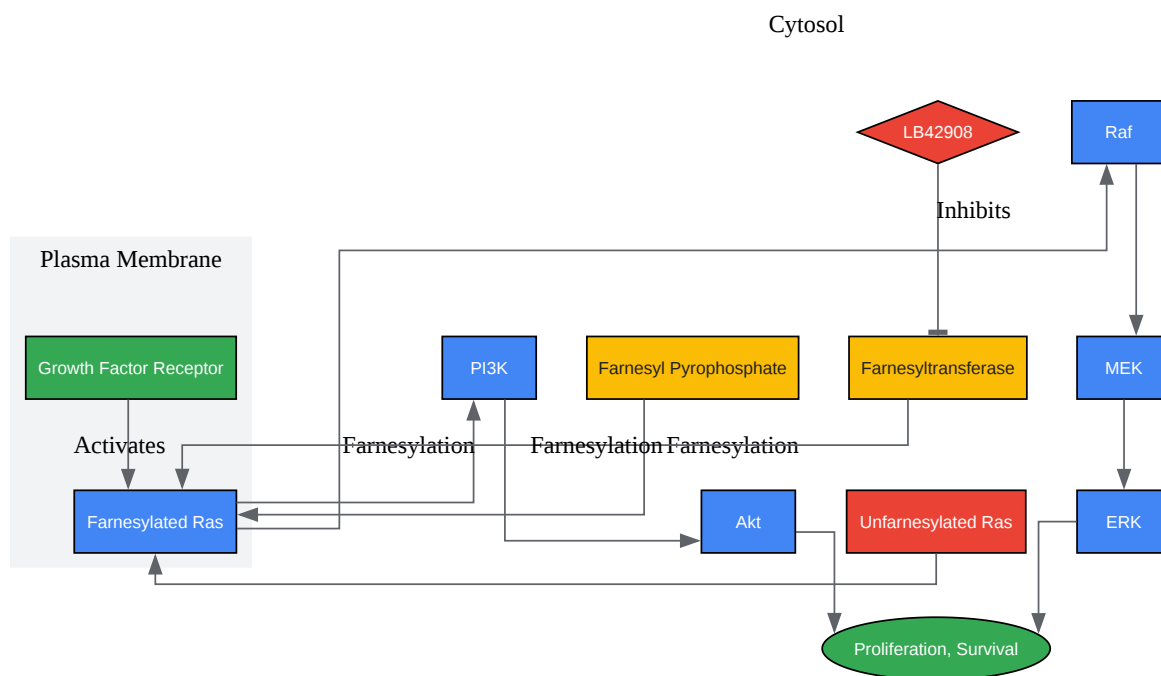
Cytosol

LB42908

Raf

Inhibits

Plasma Membrane

Growth Factor Receptor

PI3K

Farnesyl Pyrophosphate

Farnesyltransferase

MEK

Activates

Farnesylation

Farnesylation

Farnesylation

Farnesylated Ras

Akt

Unfarnesylated Ras

ERK

Proliferation, Survival